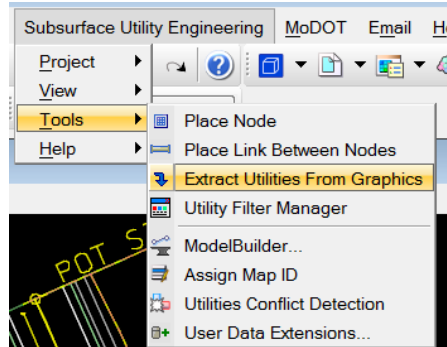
Subsurface Utility Engineering MoDOT Email H

Project
View
Tools
Help

Place Node
Place Link Between Nodes
Extract Utilities From Graphics
Utility Filter Manager
ModelBuilder...
Assign Map ID
Utilities Conflict Detection
User Data Extensions...

POT S